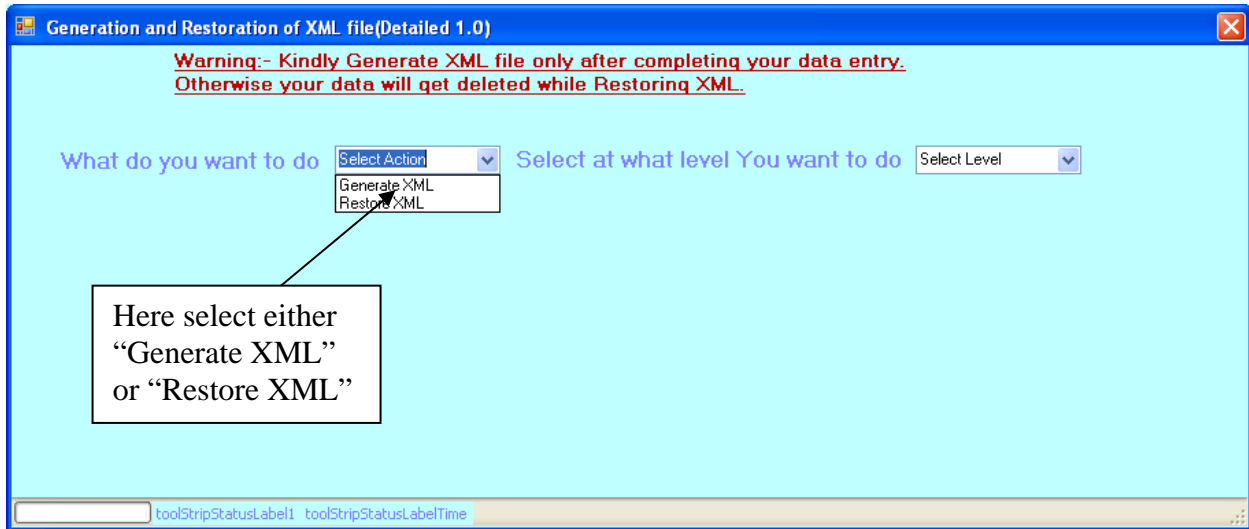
Generation and Restoration of XML file(Detailed 1.0)

Warning:- Kindly Generate XML file only after completing your data entry. Otherwise your data will get deleted while Restoring XML.

What do you want to do Select Action

Generate XML
Restore XML

Select at what level You want to do Select Level

Here select either "Generate XML" or "Restore XML"

toolStripStatusLabel1 toolStripStatusLabelTime